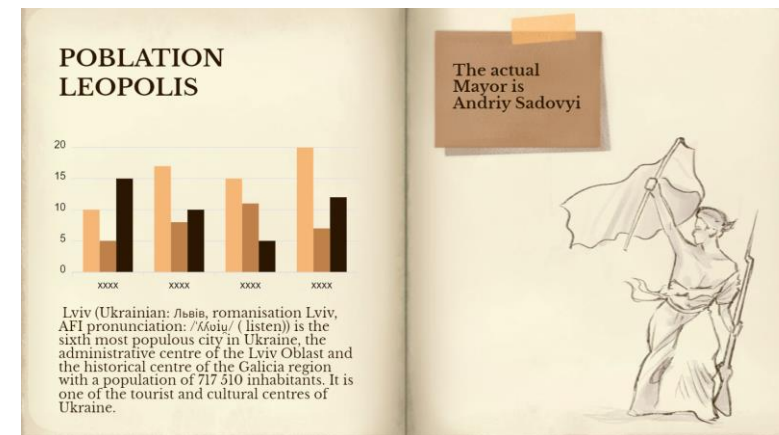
POBLATION LEOPOLIS

| | | | |
|---|---|---|---|
| 20 | | | |
| 15 | | | |
| 10 | | | |
| 5 | | | |
| 0 | | | |
| xxxx | xxxx | xxxx | xxxx |

Lviv (Ukrainian: Львів, romanisation Lviv, AFI pronunciation: /ʎʋiu̯/ ( listen)) is the sixth most populous city in Ukraine, the administrative centre of the Lviv Oblast and the historical centre of the Galicia region with a population of 717 510 inhabitants. It is one of the tourist and cultural centres of Ukraine.

The actual Mayor is Andriy Sadovyi